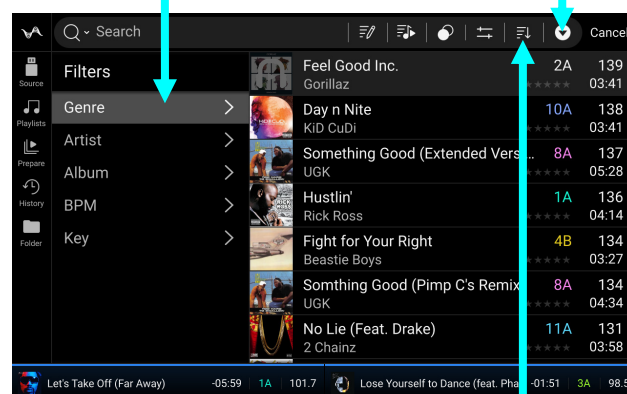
Search

Cancel

Source
Playlists
Prepare
History
Folder

Filters

Genre
Artist
Album
BPM
Key

| Title / Artist | Key | BPM / Time |
|---|---|---|
| Feel Good Inc. / Gorillaz | 2A | 139 / 03:41 |
| Day n Nite / KiD CuDi | 10A | 138 / 03:41 |
| Something Good (Extended Vers / UGK | 8A | 137 / 05:28 |
| Hustlin' / Rick Ross | 1A | 136 / 04:14 |
| Fight for Your Right / Beastie Boys | 4B | 134 / 03:27 |
| Somthing Good (Pimp C's Remix / UGK | 8A | 134 / 04:34 |
| No Lie (Feat. Drake) / 2 Chainz | 11A | 131 / 03:58 |

Let's Take Off (Far Away) -05:59 1A 101.7
Lose Yourself to Dance (feat. Pha -01:51 3A 98.5